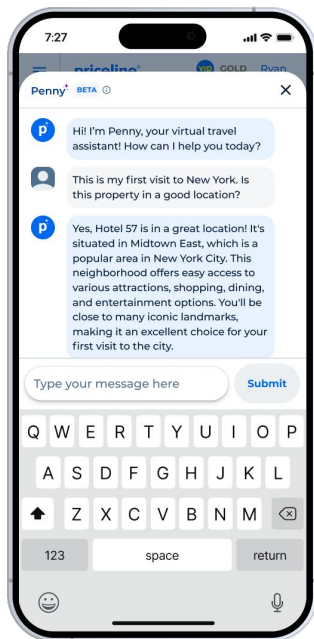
7:27

priceline VIP GOLD Ryan

Penny BETA ⓘ

×

Hi! I'm Penny, your virtual travel assistant! How can I help you today?

This is my first visit to New York. Is this property in a good location?

Yes, Hotel 57 is in a great location! It's situated in Midtown East, which is a popular area in New York City. This neighborhood offers easy access to various attractions, shopping, dining, and entertainment options. You'll be close to many iconic landmarks, making it an excellent choice for your first visit to the city.

Type your message here

Submit

Q W E R T Y U I O P

A S D F G H J K L

Z X C V B N M

123 space return